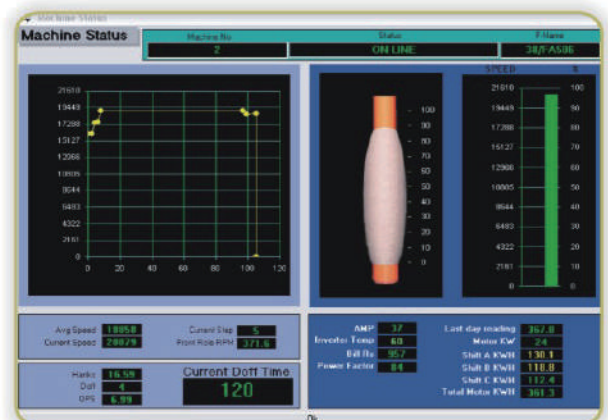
Machine Status

Machine Status

| Machine No | Status | F.Name |
|---|---|---|
| 2 | ON LINE | 38/FAS06 |

21610
19449
17288
15127
12966
10805
8644
6483
4322
2161
0

0 20 40 60 80 100 120

100
90
80
70
60
50
40
30
20
10
0

SPEED %

21610 100
19449 90
17288 80
15127 70
12966 60
10805 50
8644 40
6483 30
4322 20
2161 10
0 0

Avg Speed 18858
Current Speed 20829
Current Step 5
Front Rolls RPM 371.6

Hanks 16.59
Doff 4
OPS 6.99

Current Doff Time
120

AMP 37
Inverter Temp 60
Bill Rs 957
Power Factor 84

Last day reading 367.8
Motor KW 24
Shift A KWH 130.1
Shift B KWH 118.8
Shift C KWH 112.4
Total Motor KWH 361.3